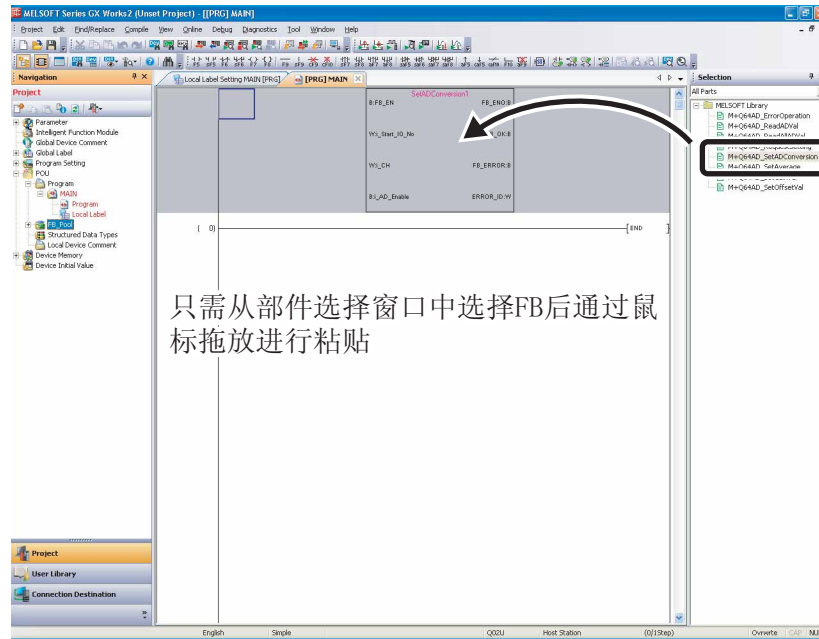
MELSOFT Series GX Works2 (Unset Project) - [[PRG] MAIN]

Project Edit Find/Replace Compile View Online Debug Diagnostics Tool Window Help

Navigation

Project

Parameter
Intelligent Function Module
Global Device Comment
Global Label
Program Setting
POU
Program
MAIN
Program
Local Label
FB_Pool
Structured Data Types
Local Device Comment
Device Memory
Device Initial Value

Local Label Setting MAIN [PRG]
[PRG] MAIN

SetADConversion1
B:FB_EN
FB_ENO:B
W:i_Start_IO_No
o_OK:B
W:i_CH
FB_ERROR:B
B:i_AD_Enable
ERROR_ID:W

0)
END

只需从部件选择窗口中选择FB后通过鼠标拖放进行粘贴

Selection
All Parts
MELSOFT Library
M+Q64AD_ErrorOperation
M+Q64AD_ReadADVal
M+Q64AD_SetADConversion
M+Q64AD_SetAverage
M+Q64AD_SetOffsetVal

Project
User Library
Connection Destination

English
Simple
Q02U
Host Station
(0/1Step)
Ovrwrte
CAP
NU